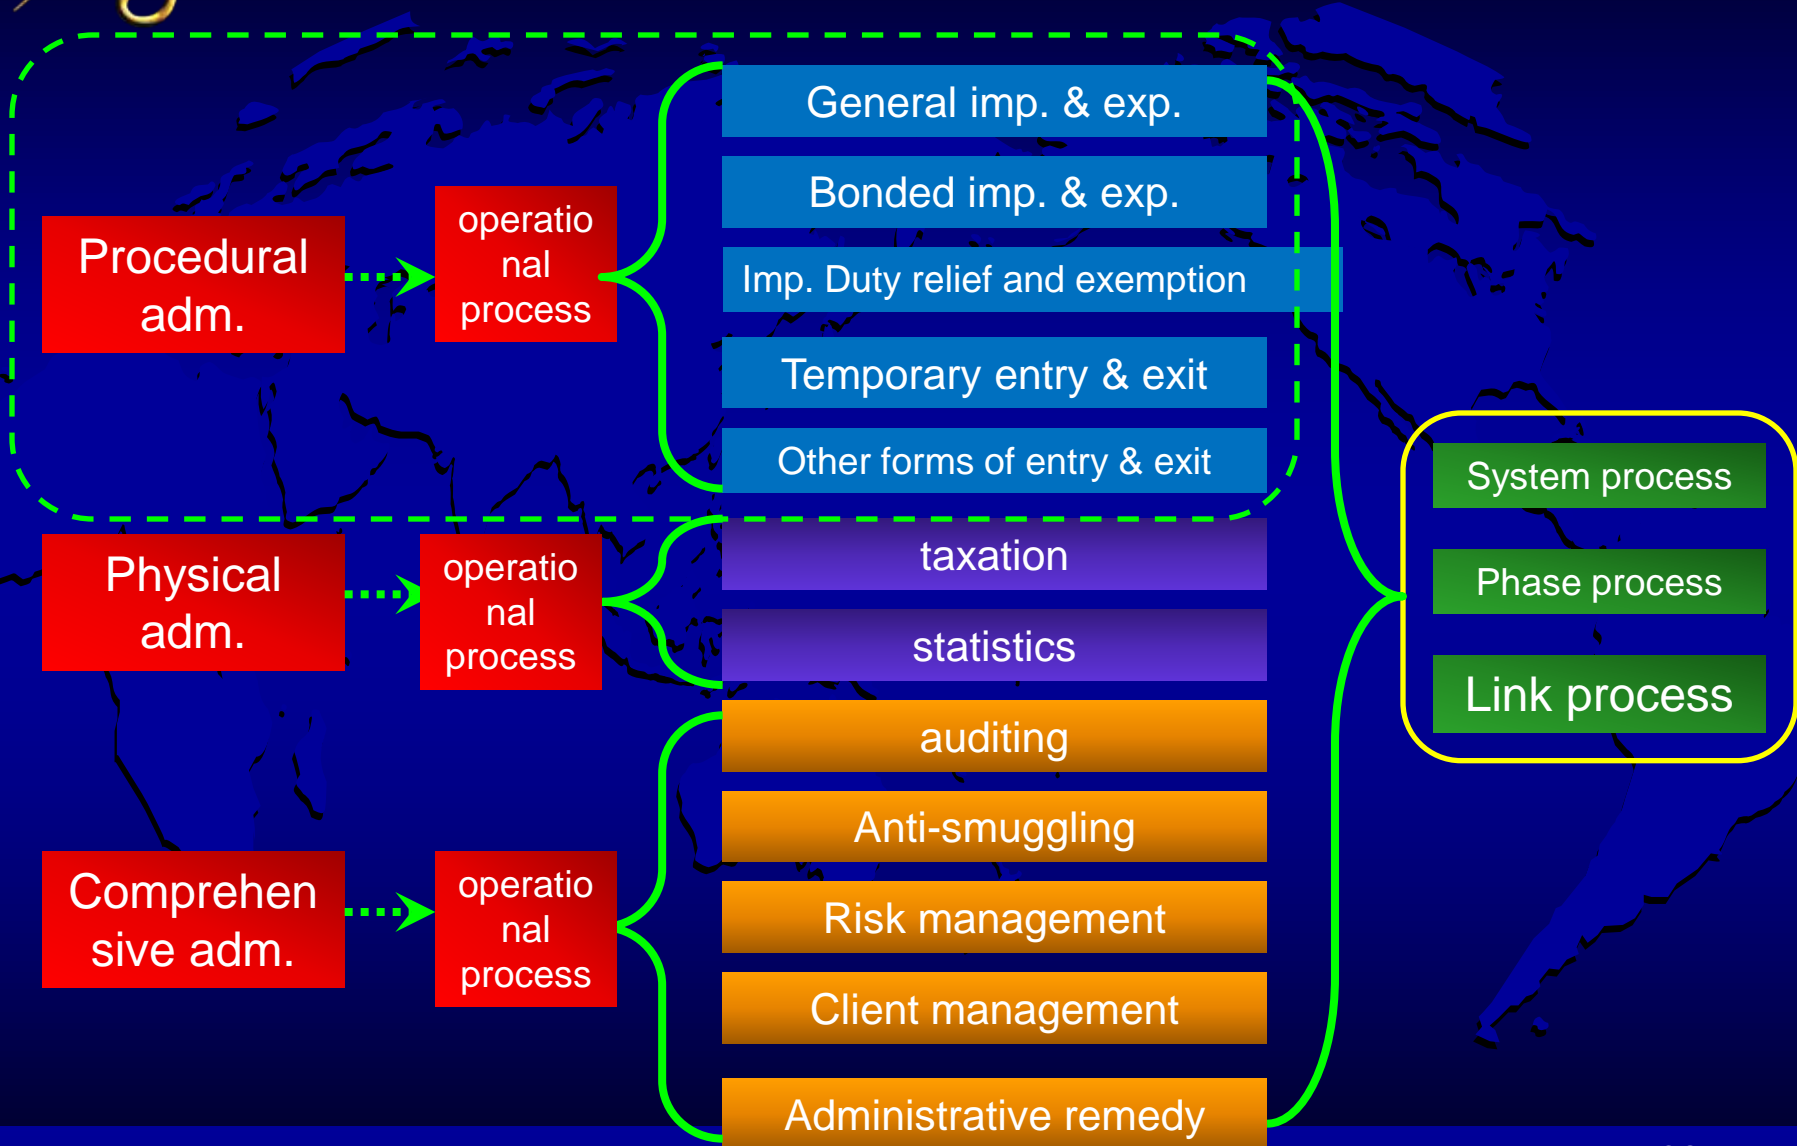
Procedural adm.

operational process

General imp. & exp.

Bonded imp. & exp.

Imp. Duty relief and exemption

Temporary entry & exit

Other forms of entry & exit

Physical adm.

operational process

taxation

statistics

Comprehensive adm.

operational process

auditing

Anti-smuggling

Risk management

Client management

Administrative remedy

System process

Phase process

Link process